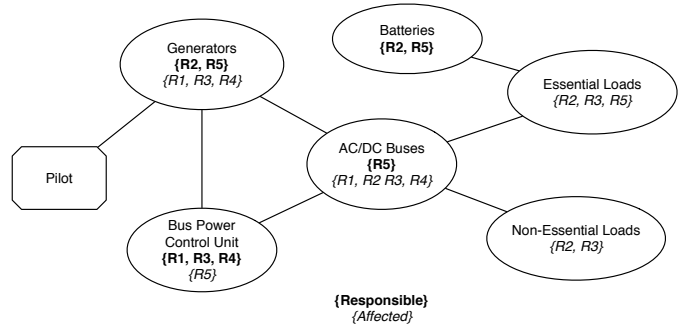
Generators
{R2, R5}
{R1, R3, R4}

Batteries
{R2, R5}

Essential Loads
{R2, R3, R5}

Pilot

AC/DC Buses
{R5}
{R1, R2 R3, R4}

Bus Power Control Unit
{R1, R3, R4}
{R5}

Non-Essential Loads
{R2, R3}

{Responsible}
{Affected}